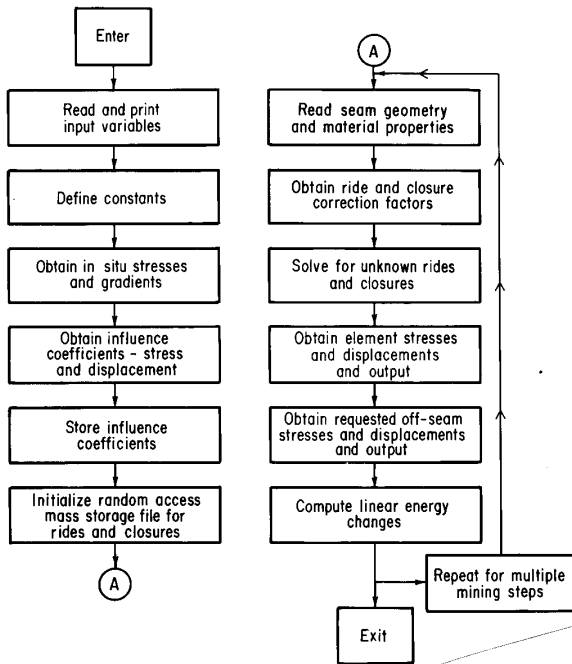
Enter

Read and print input variables

Define constants

Obtain in situ stresses and gradients

Obtain influence coefficients - stress and displacement

Store influence coefficients

Initialize random access mass storage file for rides and closures

A

A

Read seam geometry and material properties

Obtain ride and closure correction factors

Solve for unknown rides and closures

Obtain element stresses and displacements and output

Obtain requested off-seam stresses and displacements and output

Compute linear energy changes

Repeat for multiple mining steps

Exit